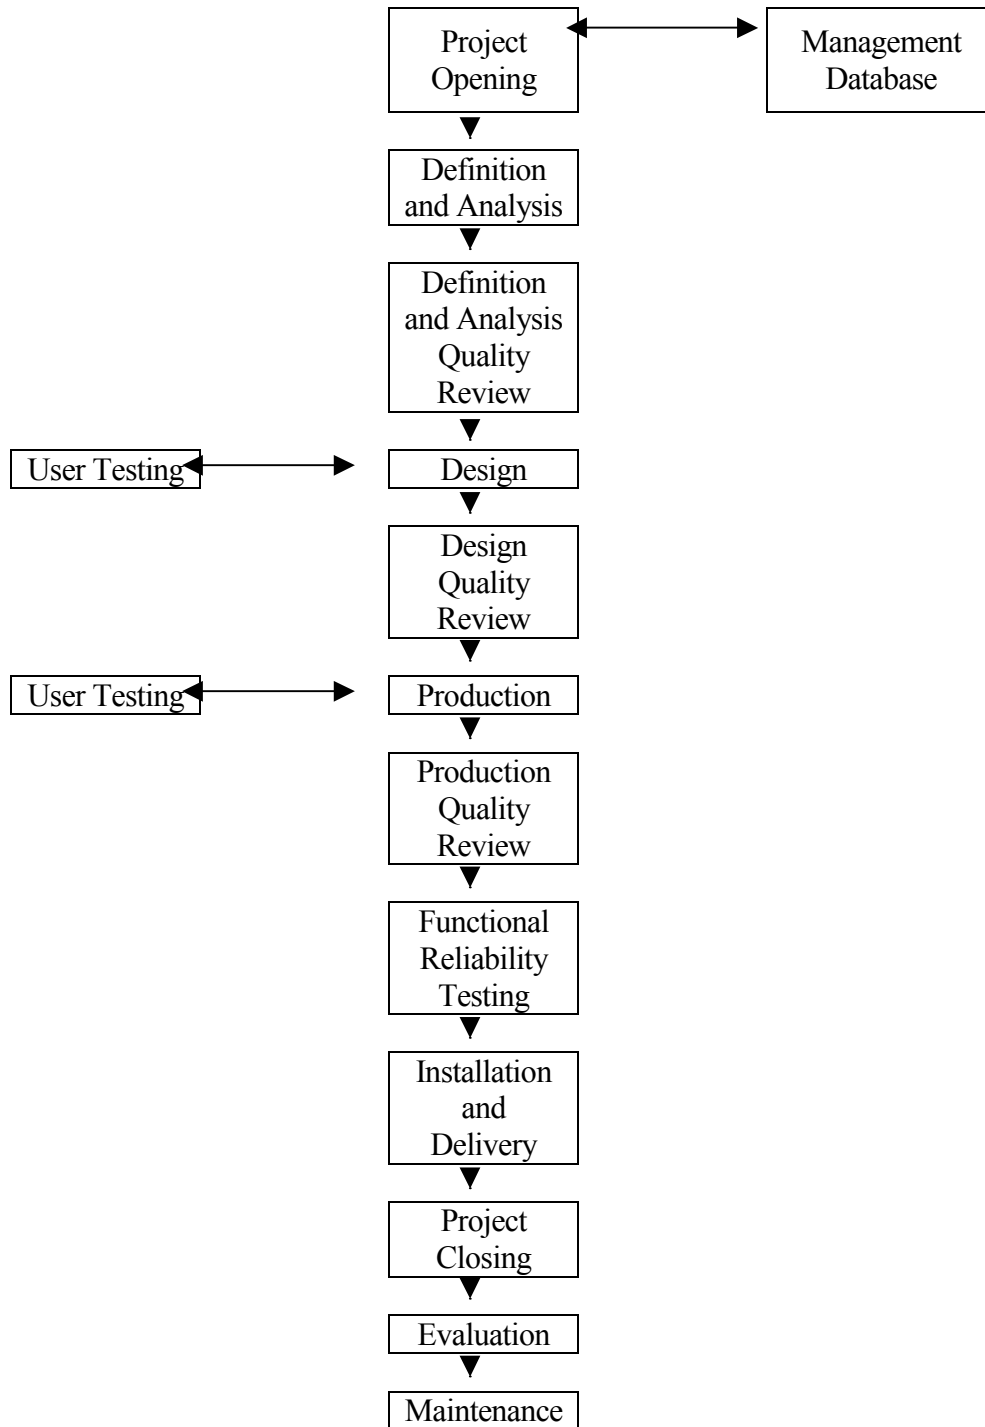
Project Opening

Management Database

Definition and Analysis

Definition and Analysis Quality Review

User Testing

Design

Design Quality Review

User Testing

Production

Production Quality Review

Functional Reliability Testing

Installation and Delivery

Project Closing

Evaluation

Maintenance